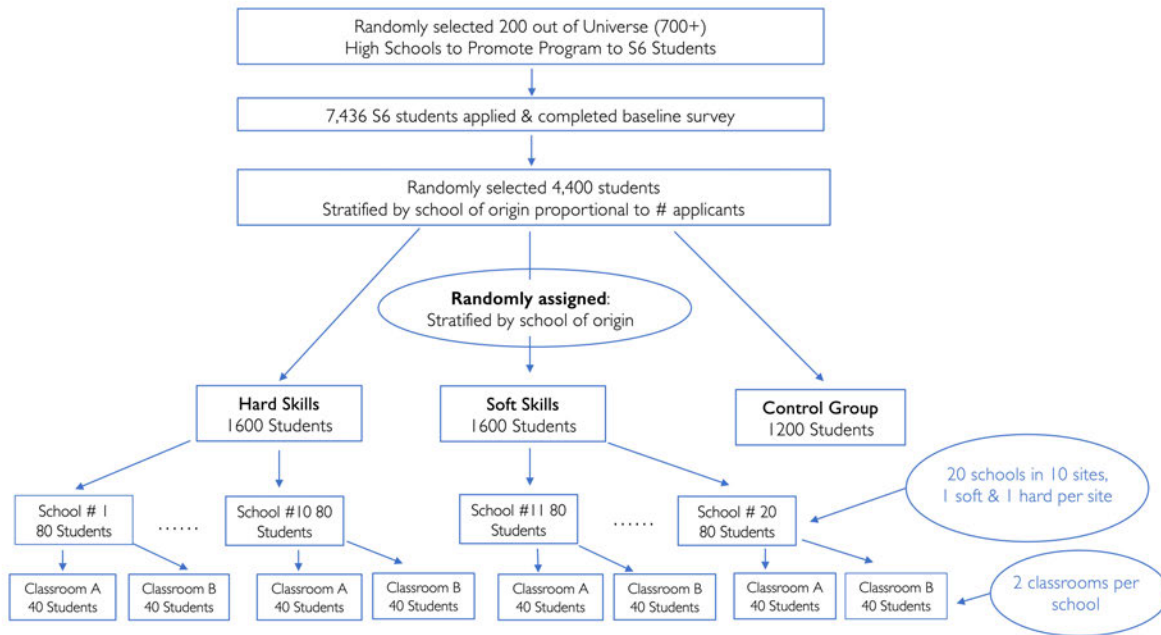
Randomly selected 200 out of Universe (700+) High Schools to Promote Program to S6 Students

7,436 S6 students applied & completed baseline survey

Randomly selected 4,400 students
Stratified by school of origin proportional to # applicants

**Randomly assigned**:
Stratified by school of origin

**Hard Skills**
1600 Students

**Soft Skills**
1600 Students

**Control Group**
1200 Students

School # 1
80 Students

......

School #10 80 Students

School #11 80 Students

......

School # 20
80 Students

20 schools in 10 sites, 1 soft & 1 hard per site

Classroom A
40 Students

Classroom B
40 Students

Classroom A
40 Students

Classroom B
40 Students

Classroom A
40 Students

Classroom B
40 Students

Classroom A
40 Students

Classroom B
40 Students

2 classrooms per school